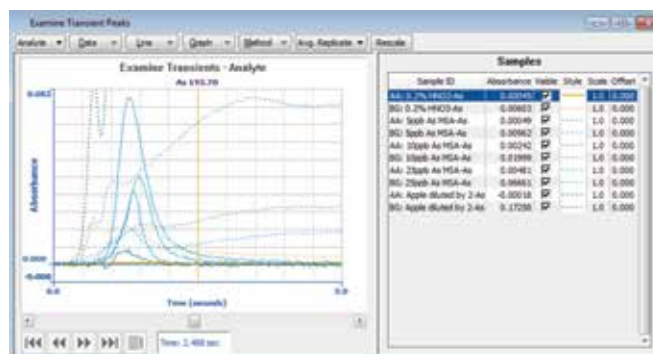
Examine Transient Peaks

Analyte ▾ Data ▾ Line ▾ Graph ▾ Method ▾ Avg. Replicate ▾ Rescale

Examine Transients - Analyte

As 193.70

0.062

Absorbance

0.000

-0.008

0.0

Time (seconds)

9.0

Time: 2.488 sec

Samples

| Sample ID | Absorbance | Visible | Style | Scale | Offset |
|---|---|---|---|---|---|
| AA: 0.2% HNO3-As | -0.00045 | ☑ | | 1.0 | 0.000 |
| BG: 0.2% HNO3-As | 0.00603 | ☑ | | 1.0 | 0.000 |
| AA: 5ppb As MSA-As | 0.00049 | ☑ | | 1.0 | 0.000 |
| BG: 5ppb As MSA-As | 0.00962 | ☑ | | 1.0 | 0.000 |
| AA: 10ppb As MSA-As | 0.00242 | ☑ | | 1.0 | 0.000 |
| BG: 10ppb As MSA-As | 0.01999 | ☑ | | 1.0 | 0.000 |
| AA: 25ppb As MSA-As | 0.00481 | ☑ | | 1.0 | 0.000 |
| BG: 25ppb As MSA-As | 0.04661 | ☑ | | 1.0 | 0.000 |
| AA: Apple diluted by 2-As | -0.00018 | ☑ | | 1.0 | 0.000 |
| BG: Apple diluted by 2-As | 0.17258 | ☑ | | 1.0 | 0.000 |